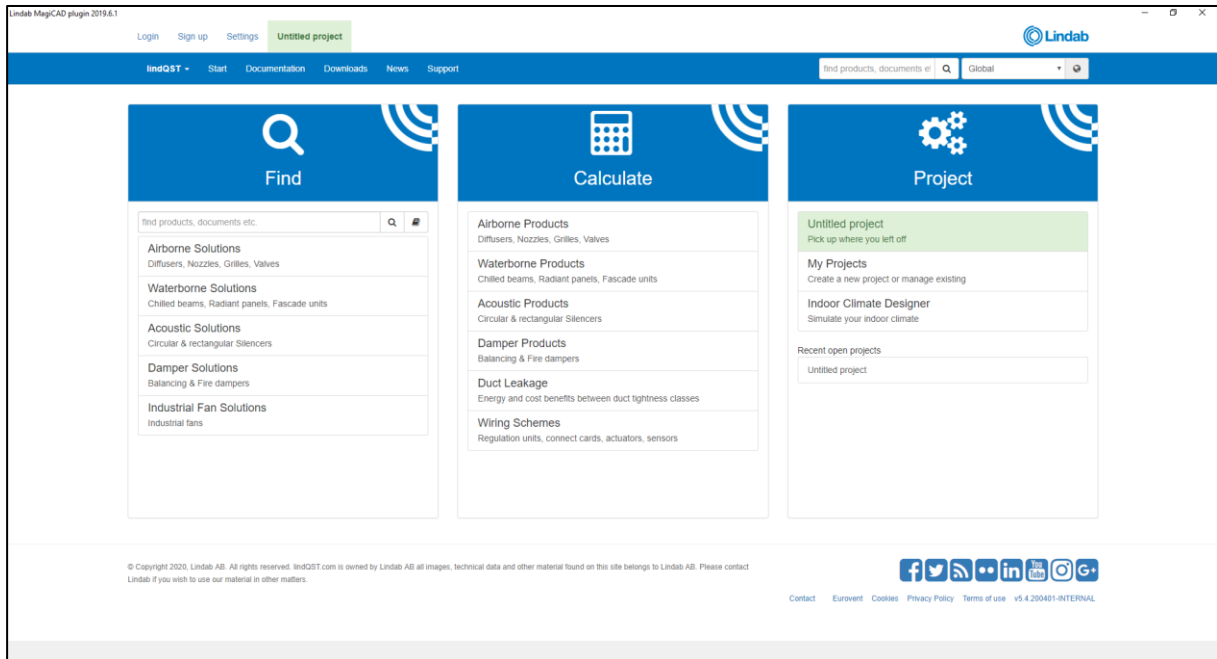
Lindab MagiCAD plugin 2019.6.1

Login Sign up Settings Untitled project

Lindab

lindQST Start Documentation Downloads News Support

find products, documents et Global

Find

find products, documents etc.

Airborne Solutions
Diffusers, Nozzles, Grilles, Valves

Waterborne Solutions
Chilled beams, Radiant panels, Fascade units

Acoustic Solutions
Circular & rectangular Silencers

Damper Solutions
Balancing & Fire dampers

Industrial Fan Solutions
Industrial fans

Calculate

Airborne Products
Diffusers, Nozzles, Grilles, Valves

Waterborne Products
Chilled beams, Radiant panels, Fascade units

Acoustic Products
Circular & rectangular Silencers

Damper Products
Balancing & Fire dampers

Duct Leakage
Energy and cost benefits between duct tightness classes

Wiring Schemes
Regulation units, connect cards, actuators, sensors

Project

Untitled project
Pick up where you left off

My Projects
Create a new project or manage existing

Indoor Climate Designer
Simulate your indoor climate

Recent open projects

Untitled project

© Copyright 2020, Lindab AB. All rights reserved. lindQST.com is owned by Lindab AB all images, technical data and other material found on this site belongs to Lindab AB. Please contact Lindab if you wish to use our material in other matters.

Contact Eurovent Cookies Privacy Policy Terms of use v5.4.200401-INTERNAL